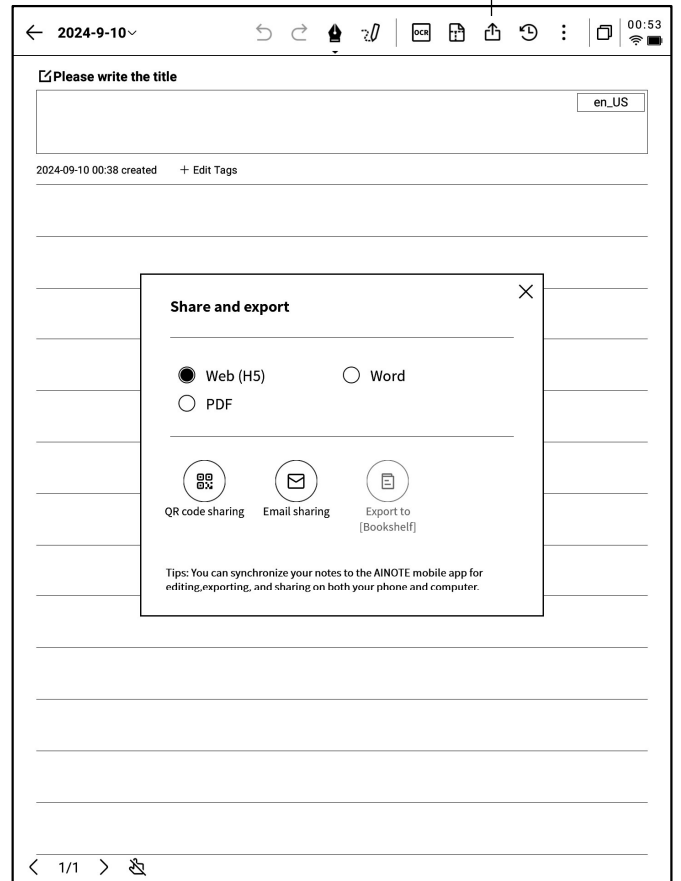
2024-9-10

OCR

00:53

Please write the title

en_US

2024-09-10 00:38 created + Edit Tags

Share and export

Web (H5)
Word
PDF

QR code sharing
Email sharing
Export to [Bookshelf]

Tips: You can synchronize your notes to the AINOTE mobile app for editing,exporting, and sharing on both your phone and computer.

1/1